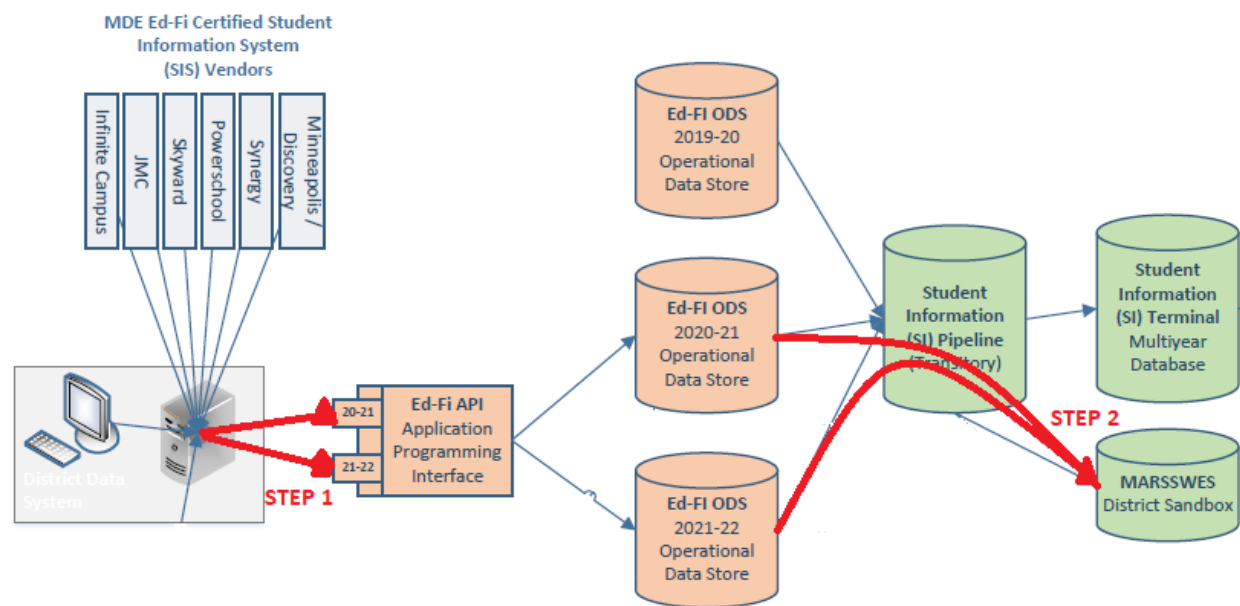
MDE Ed-Fi Certified Student Information System (SIS) Vendors

Infinite Campus

JMC

Skyward

Powerschool

Synergy

Minneapolis / Discovery

District Data System

STEP 1

20-21

21-22

Ed-Fi API
Application Programming Interface

Ed-FI ODS
2019-20
Operational Data Store

Ed-FI ODS
2020-21
Operational Data Store

Ed-FI ODS
2021-22
Operational Data Store

Student Information (SI) Pipeline (Transitory)

Student Information (SI) Terminal
Multiyear Database

STEP 2

MARSSWES
District Sandbox